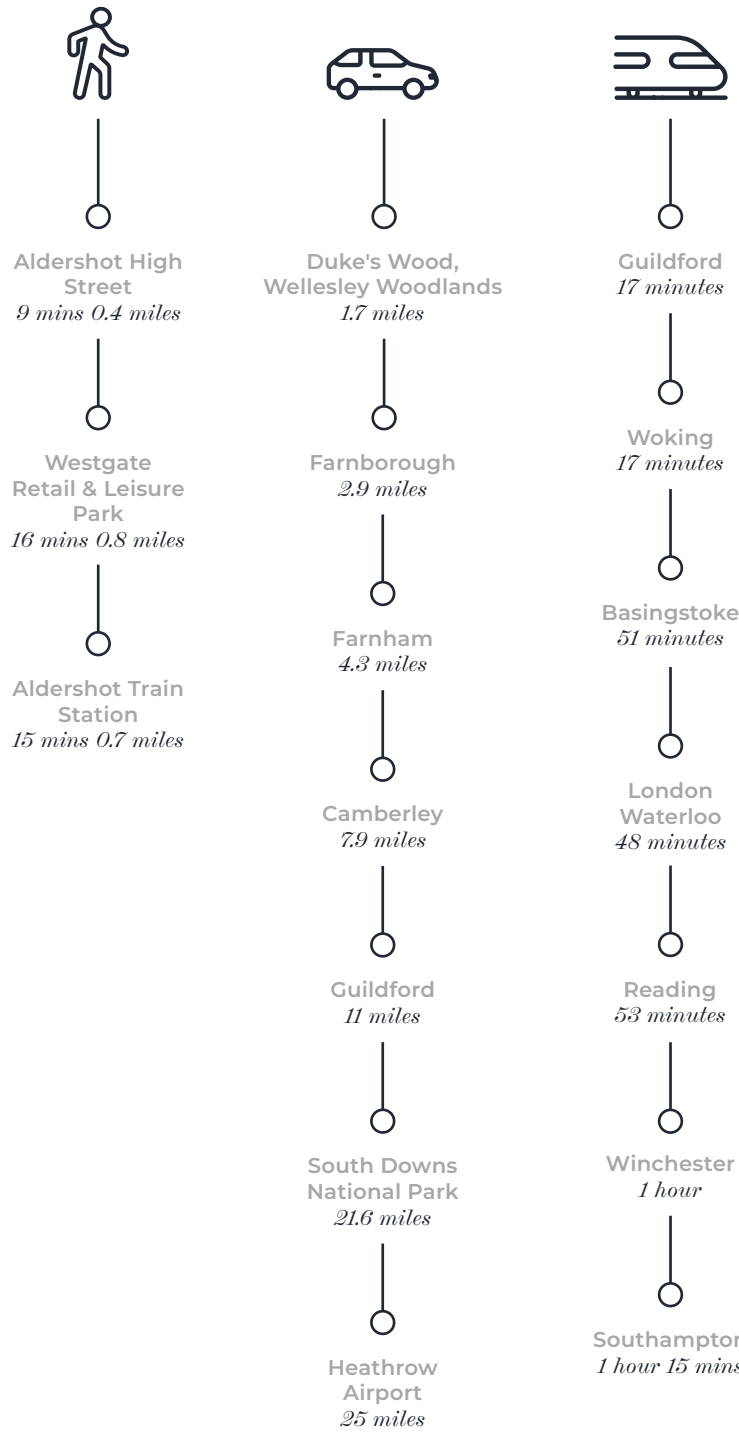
Aldershot High Street
9 mins 0.4 miles

Westgate Retail & Leisure Park
16 mins 0.8 miles

Aldershot Train Station
15 mins 0.7 miles

Duke's Wood, Wellesley Woodlands
1.7 miles

Farnborough
2.9 miles

Farnham
4.3 miles

Camberley
7.9 miles

Guildford
11 miles

South Downs National Park
21.6 miles

Heathrow Airport
25 miles

Guildford
17 minutes

Woking
17 minutes

Basingstoke
51 minutes

London Waterloo
48 minutes

Reading
53 minutes

Winchester
1 hour

Southampton
1 hour 15 mins